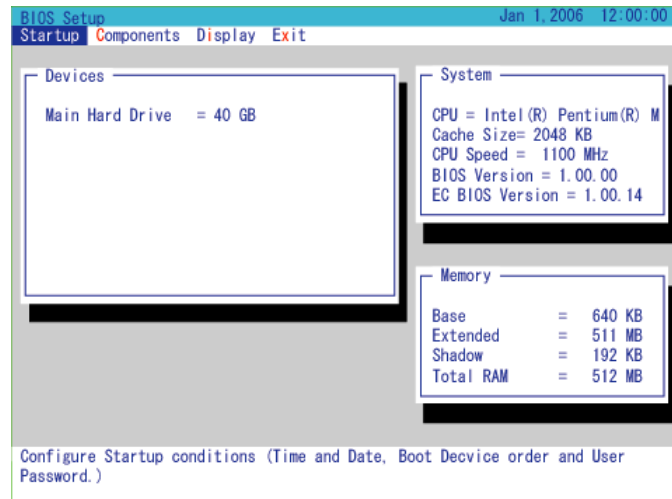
BIOS Setup
Jan 1, 2006 12:00:00

Startup Components Display Exit

Devices

Main Hard Drive = 40 GB

System

CPU = Intel(R) Pentium(R) M
Cache Size= 2048 KB
CPU Speed = 1100 MHz
BIOS Version = 1.00.00
EC BIOS Version = 1.00.14

Memory

| | | |
|---|---|---|
| Base | = | 640 KB |
| Extended | = | 511 MB |
| Shadow | = | 192 KB |
| Total RAM | = | 512 MB |

Configure Startup conditions (Time and Date, Boot Decvice order and User Password.)